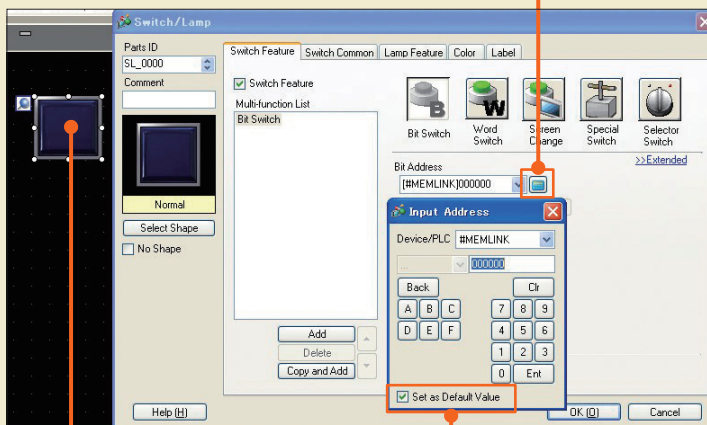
Switch/Lamp

Parts ID
SL_0000
Comment

Normal
Select Shape
No Shape

Switch Feature | Switch Common | Lamp Feature | Color | Label

Switch Feature
Multi-function List
Bit Switch

Bit Switch
Word Switch
Screen Change
Special Switch
Selector Switch
>>Extended

Bit Address
[#MEMLINK]000000

Add
Delete
Copy and Add

Input Address
Device/PLC #MEMLINK
000000
Back
Clr
A B C
D E F
7 8 9
4 5 6
1 2 3
0 Ent
Set as Default Value

Help (H)
OK (O)
Cancel